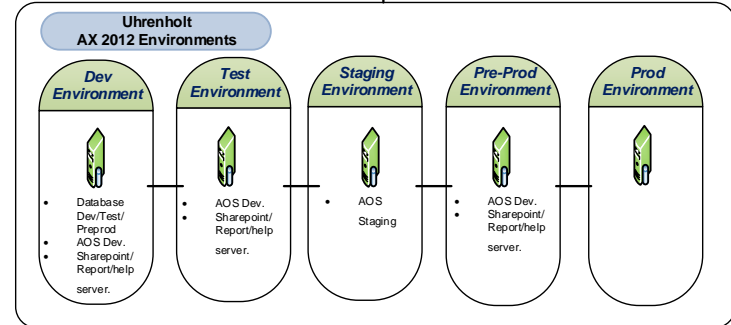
Uhrenholt
AX 2012 Environments

Dev Environment

- Database Dev/Test/ Preprod
- AOS Dev.
- Sharepoint/ Report/help server.

Test Environment

- AOS Dev.
- Sharepoint/ Report/help server.

Staging Environment

- AOS Staging

Pre-Prod Environment

- AOS Dev.
- Sharepoint/ Report/help server.

Prod Environment